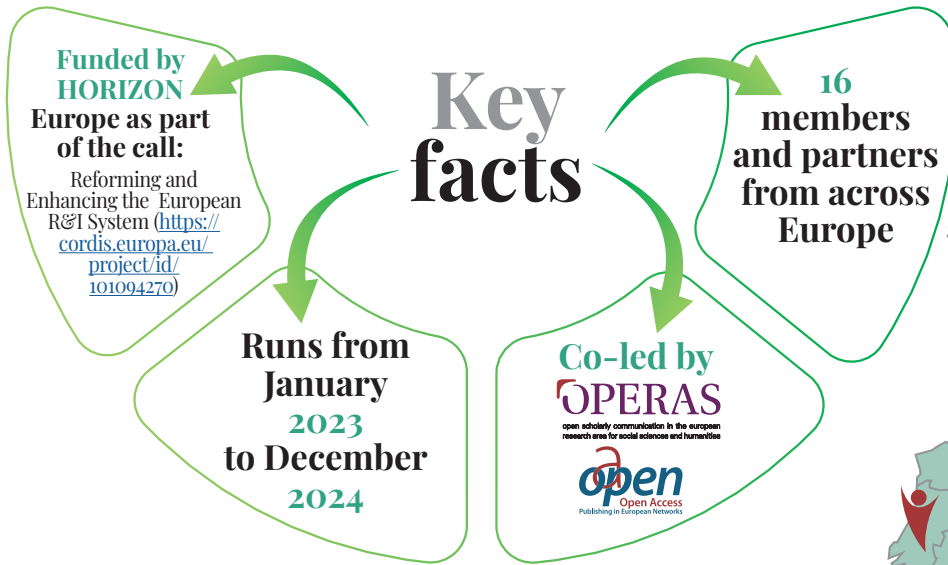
Key facts

Funded by HORIZON Europe as part of the call:

Reforming and Enhancing the European R&I System (https://cordis.europa.eu/project/id/101094270)

16 members and partners from across Europe

Runs from January 2023 to December 2024

Co-led by

OPERAS

open scholarly communication in the european research area for social sciences and humanities

open

Open Access Publishing in European Networks